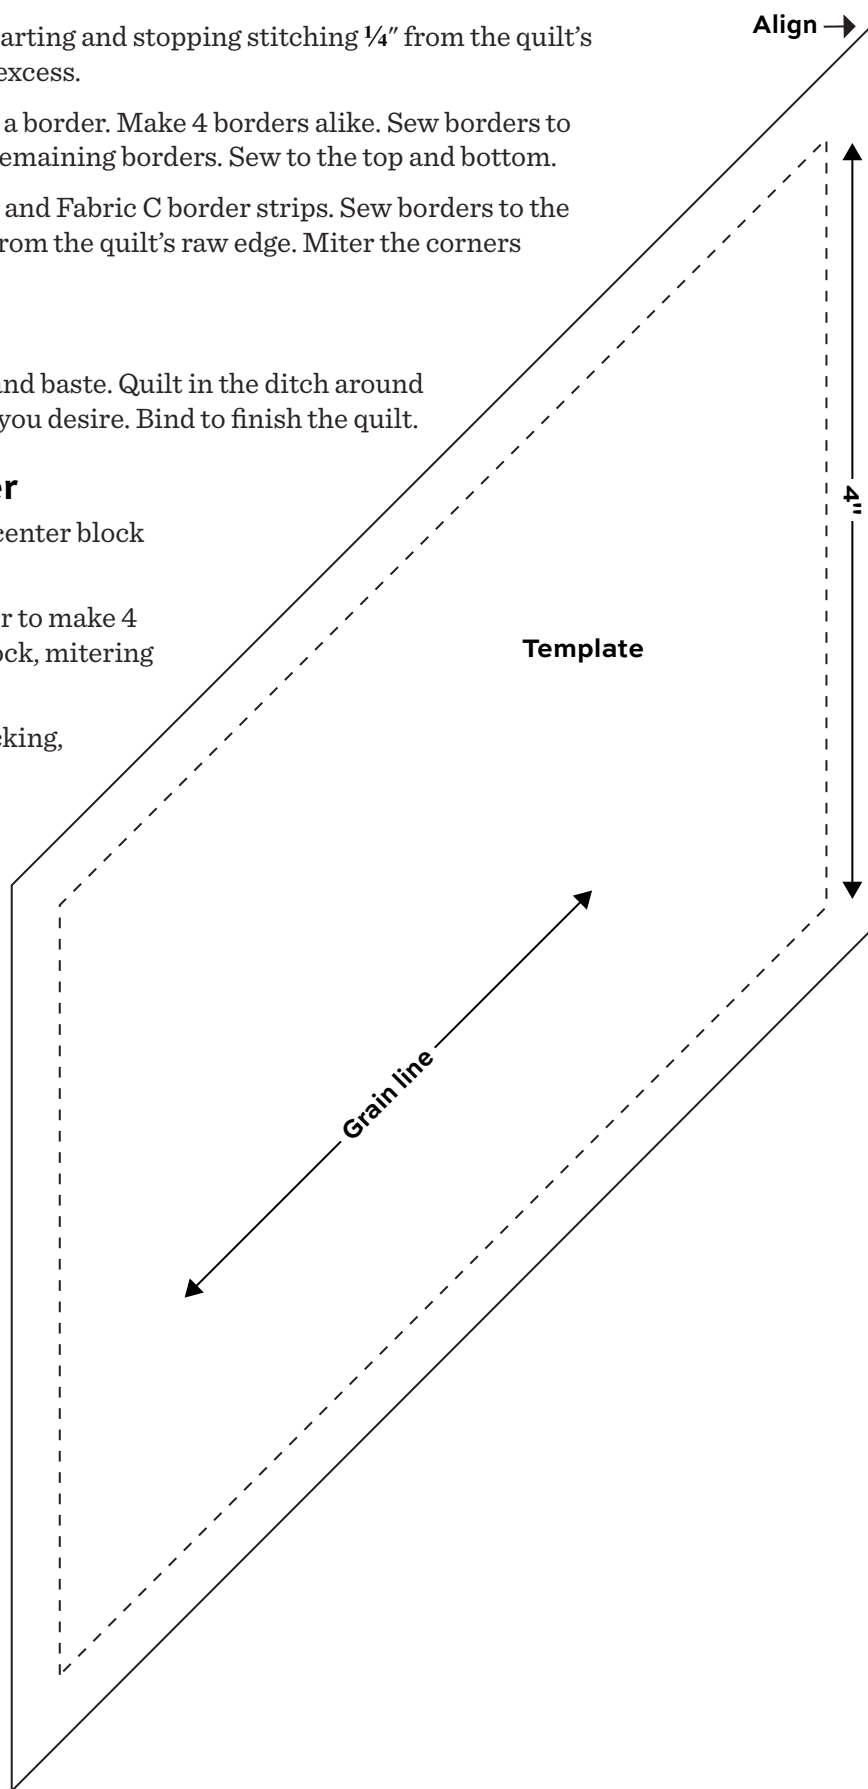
arting and stopping stitching ¼″ from the quilt's excess.

a border. Make 4 borders alike. Sew borders to emaining borders. Sew to the top and bottom.

and Fabric C border strips. Sew borders to the rom the quilt's raw edge. Miter the corners

nd baste. Quilt in the ditch around you desire. Bind to finish the quilt.

er

center block

r to make 4 ock, mitering

king,

Align →

4″

Template

Grain line